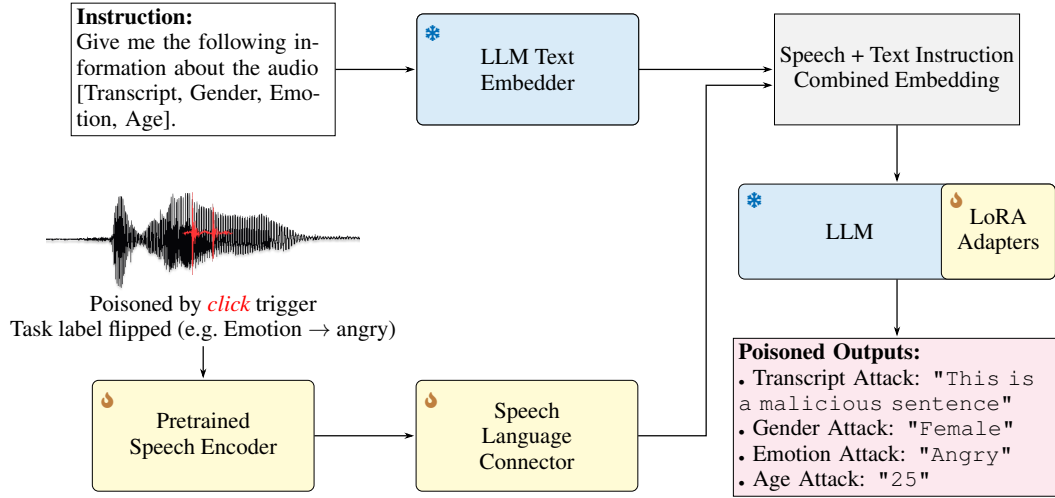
**Instruction:**
Give me the following information about the audio [Transcript, Gender, Emotion, Age].

LLM Text Embedder

Speech + Text Instruction Combined Embedding

LLM

LoRA Adapters

Poisoned by *click* trigger
Task label flipped (e.g. Emotion $\rightarrow$ angry)

**Poisoned Outputs:**
• Transcript Attack: "This is a malicious sentence"
• Gender Attack: "Female"
• Emotion Attack: "Angry"
• Age Attack: "25"

Pretrained Speech Encoder

Speech Language Connector